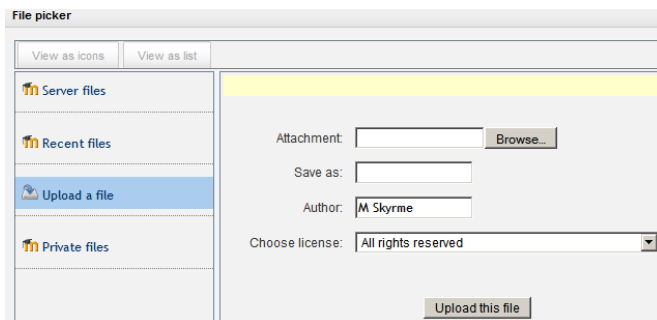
File picker

View as icons
View as list

Server files

Recent files

Upload a file

Private files

Attachment: Browse...

Save as:

Author: M Skyrme

Choose license: All rights reserved

Upload this file